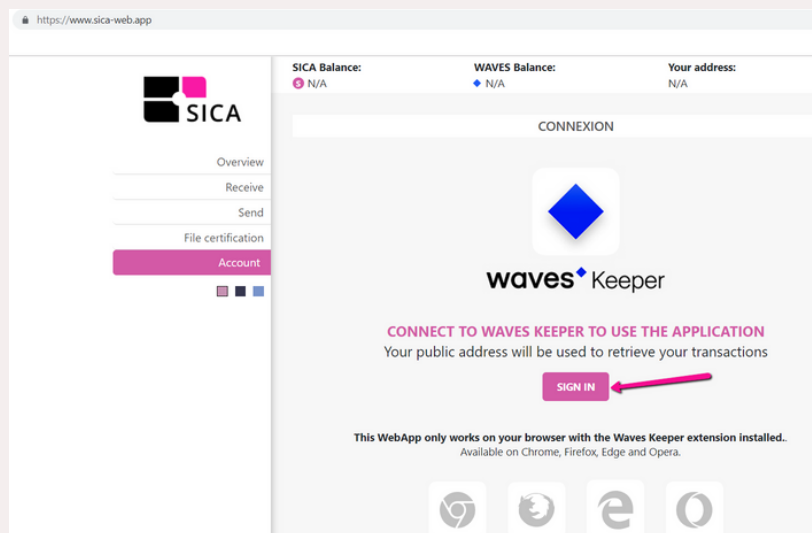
https://www.sica-web.app

SICA

Overview
Receive
Send
File certification
Account

SICA Balance:
N/A

WAVES Balance:
N/A

Your address:
N/A

CONNEXION

waves Keeper

CONNECT TO WAVES KEEPER TO USE THE APPLICATION
Your public address will be used to retrieve your transactions

SIGN IN

This WebApp only works on your browser with the Waves Keeper extension installed..
Available on Chrome, Firefox, Edge and Opera.